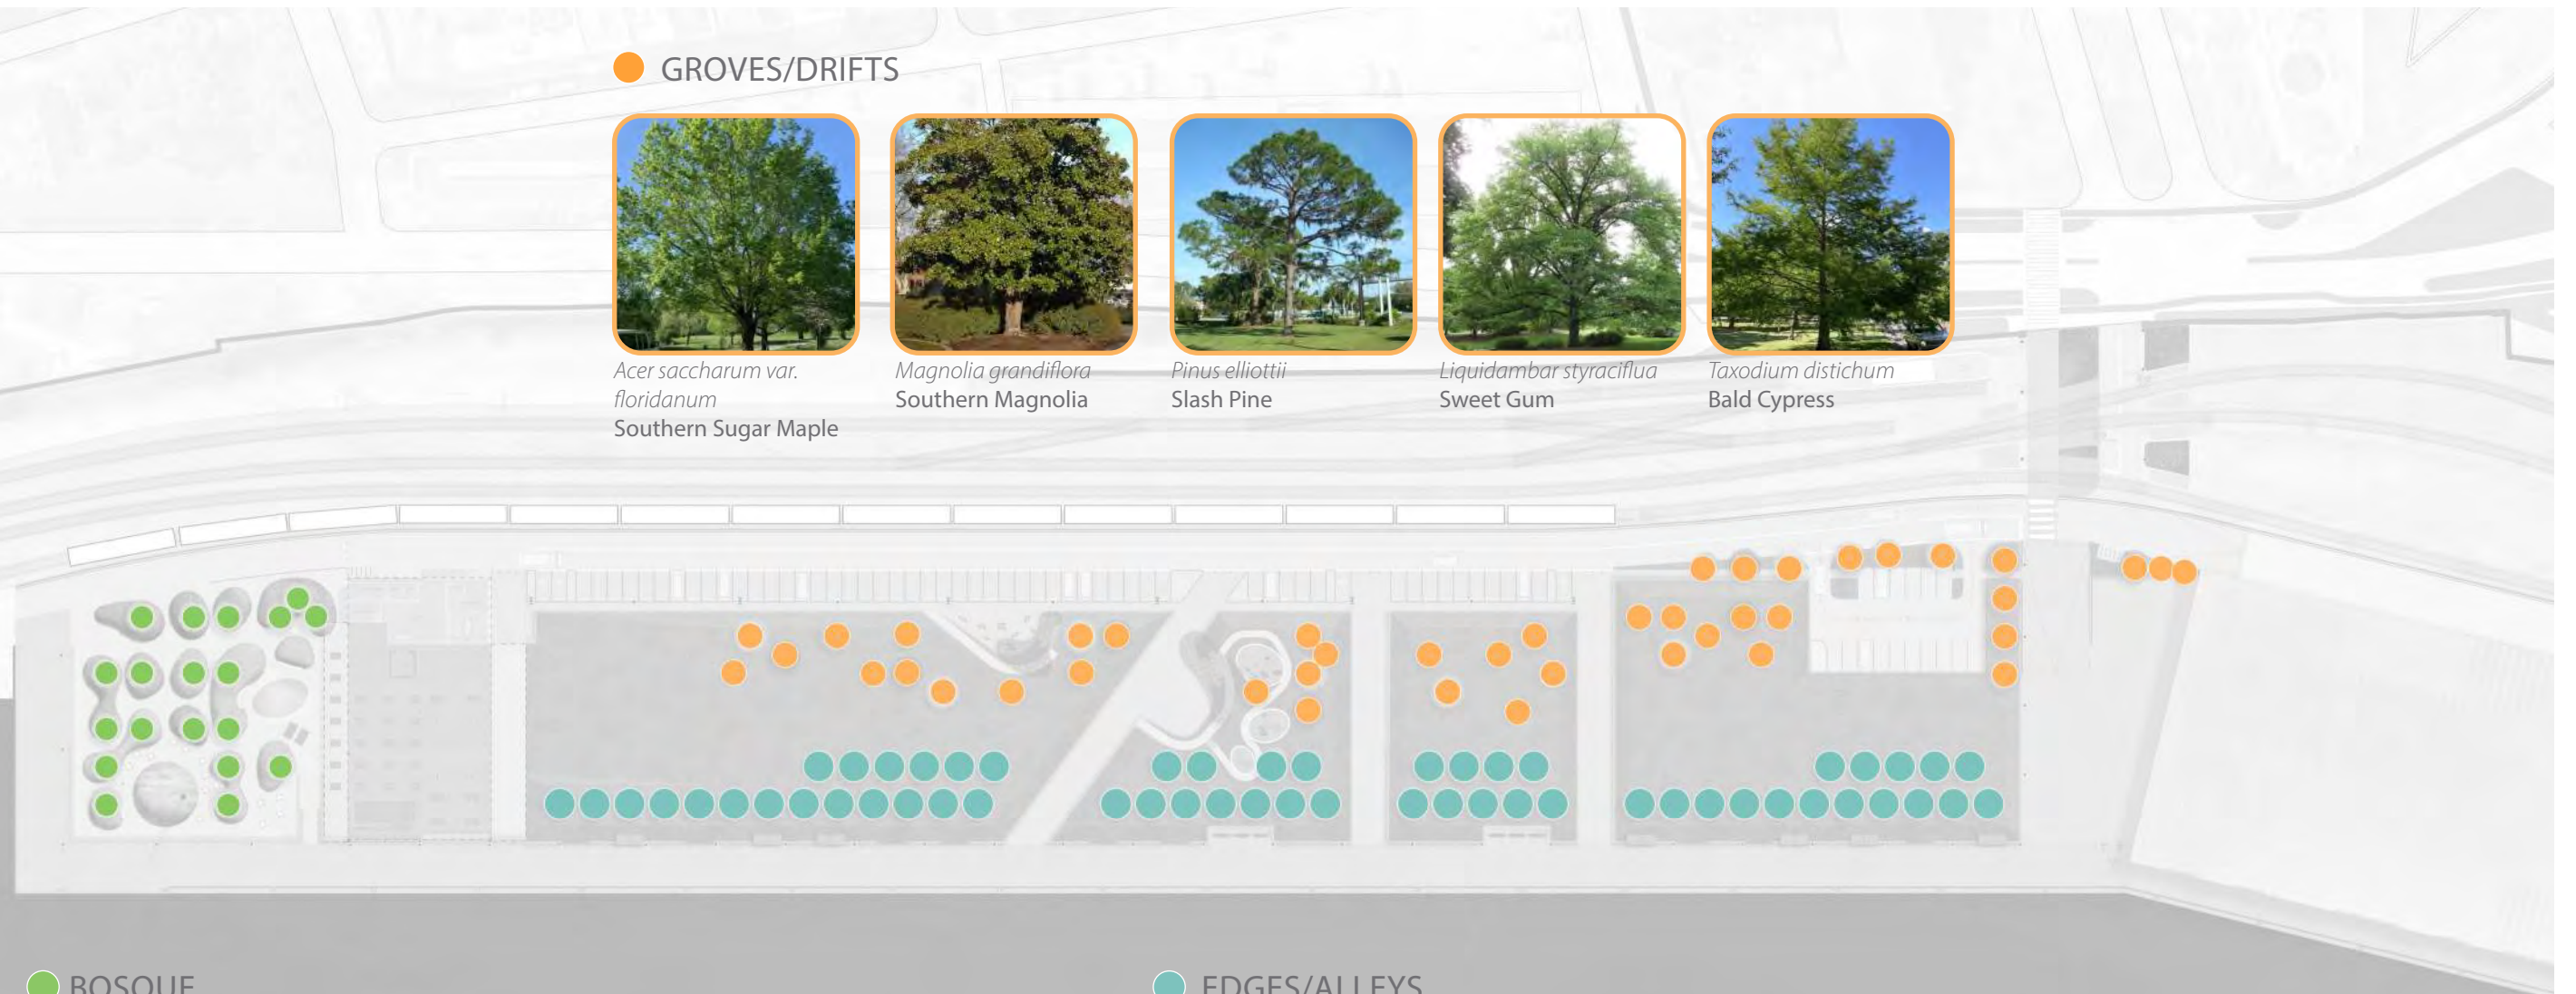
GROVES/DRIFTS

Acer saccharum var. floridanum
Southern Sugar Maple

Magnolia grandiflora
Southern Magnolia

Pinus elliottii
Slash Pine

Liquidambar styraciflua
Sweet Gum

Taxodium distichum
Bald Cypress

BOSQUE

EDGES/ALLEYS